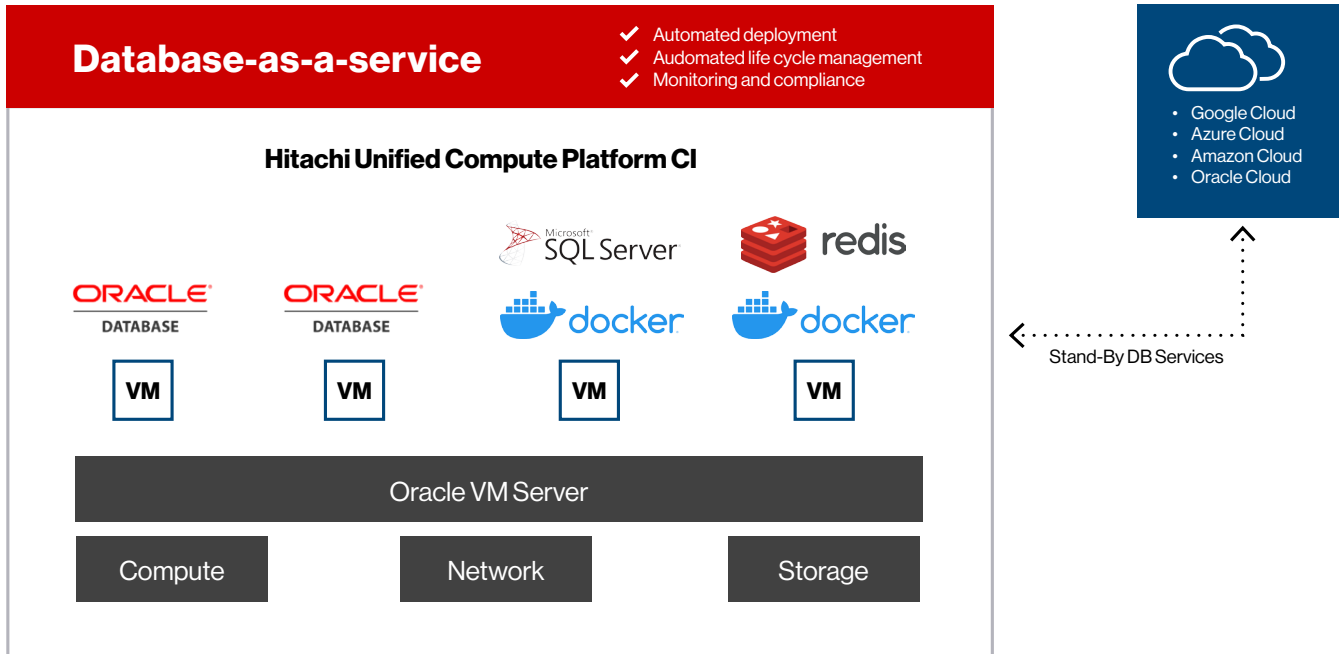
Database-as-a-service

Automated deployment
Audomated life cycle management
Monitoring and compliance

Google Cloud
Azure Cloud
Amazon Cloud
Oracle Cloud

Hitachi Unified Compute Platform CI

ORACLE
DATABASE

ORACLE
DATABASE

Microsoft SQL Server

redis

docker

docker

VM

VM

VM

VM

Stand-By DB Services

Oracle VM Server

Compute

Network

Storage